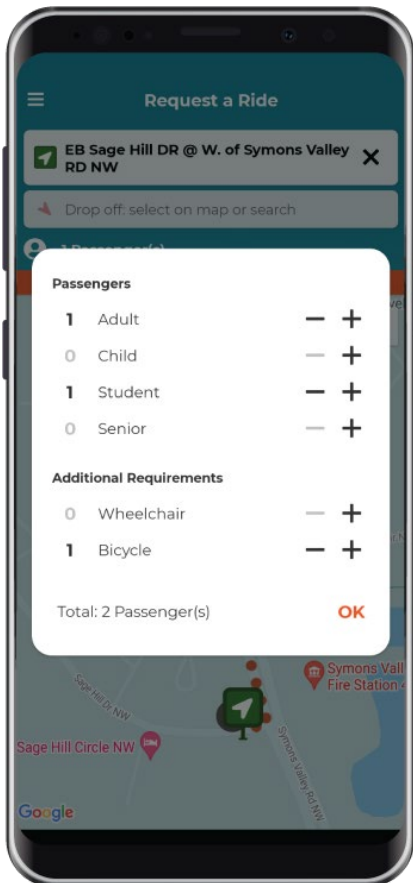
Request a Ride

EB Sage Hill DR @ W. of Symons Valley RD NW

Drop off: select on map or search

1 Passenger(s)

Passengers

1 Adult − +

0 Child − +

1 Student − +

0 Senior − +

Additional Requirements

0 Wheelchair − +

1 Bicycle − +

Total: 2 Passenger(s)

OK

Sage Hill Dr NW

Symons Vall
Fire Station

Sage Hill Circle NW

Symons Valley Rd NW

Google